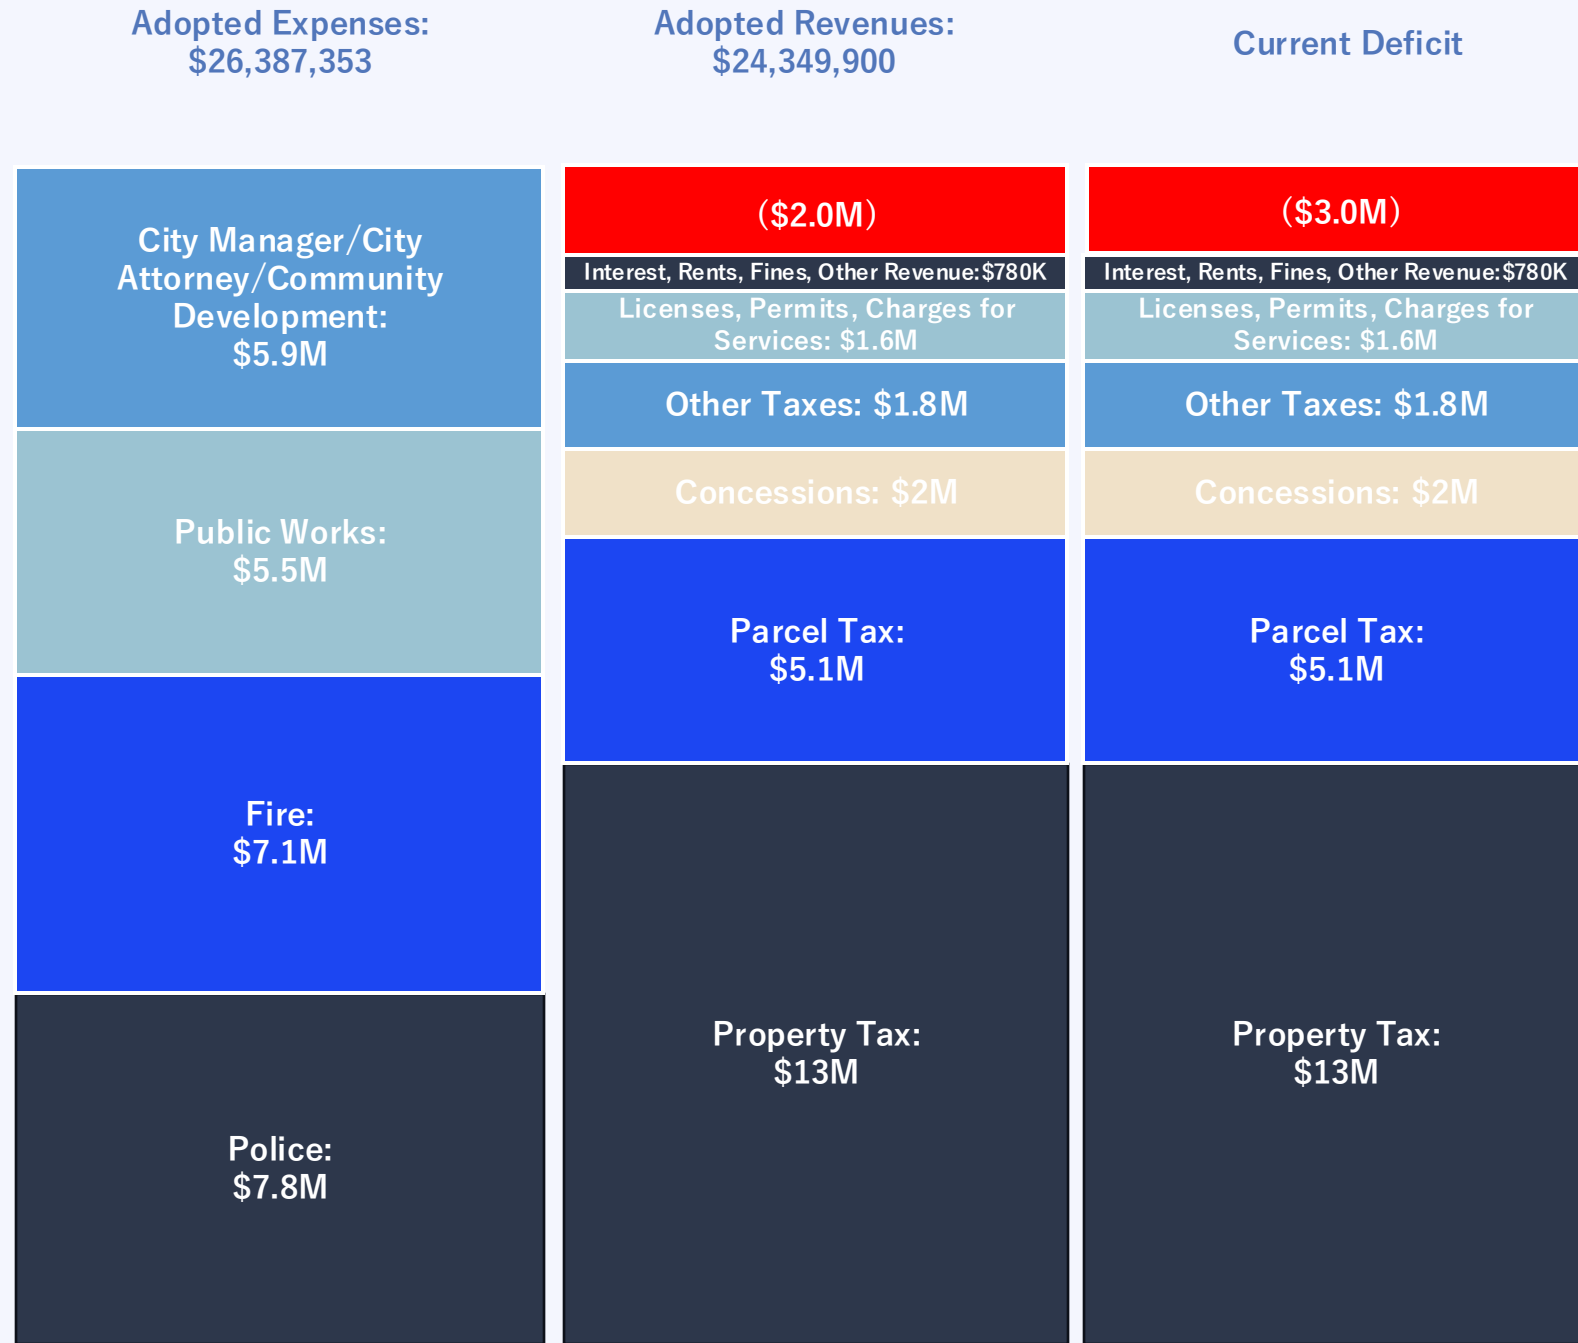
Adopted Expenses:
$26,387,353

City Manager/City Attorney/Community Development:
$5.9M

Public Works:
$5.5M

Fire:
$7.1M

Police:
$7.8M

Adopted Revenues:
$24,349,900

($2.0M)

Interest, Rents, Fines, Other Revenue:$780K

Licenses, Permits, Charges for Services: $1.6M

Other Taxes: $1.8M

Concessions: $2M

Parcel Tax:
$5.1M

Property Tax:
$13M

Current Deficit

($3.0M)

Interest, Rents, Fines, Other Revenue:$780K

Licenses, Permits, Charges for Services: $1.6M

Other Taxes: $1.8M

Concessions: $2M

Parcel Tax:
$5.1M

Property Tax:
$13M